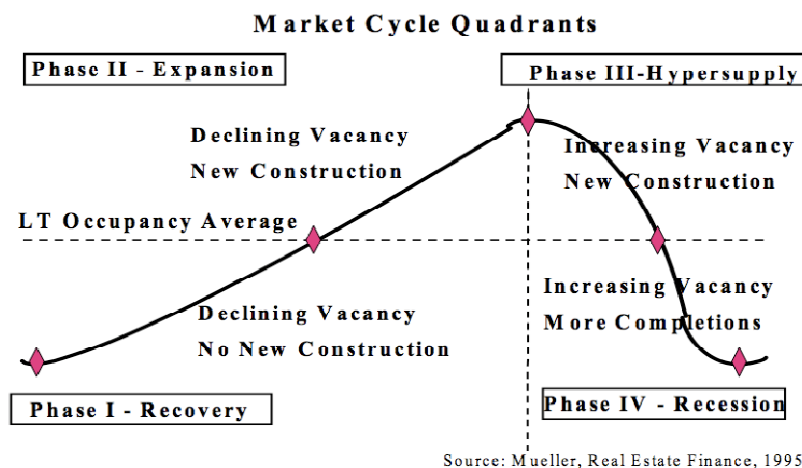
Market Cycle Quadrants

Phase II - Expansion

Phase III-Hypersupply

Declining Vacancy
New Construction

Increasing Vacancy
New Construction

LT Occupancy Average

Increasing Vacancy
More Completions

Declining Vacancy
No New Construction

Phase I - Recovery

Phase IV - Recession

Source: Mueller, Real Estate Finance, 1995